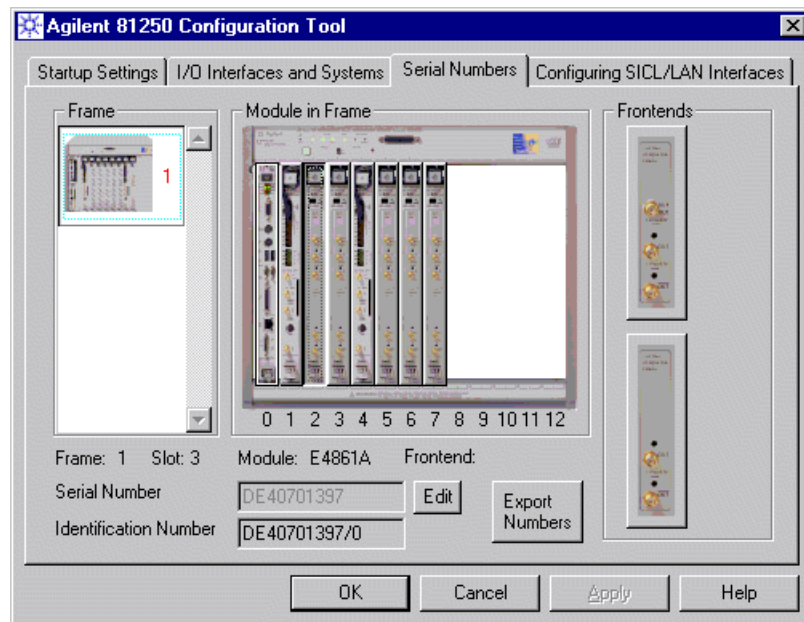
Agilent 81250 Configuration Tool

Startup Settings | I/O Interfaces and Systems | Serial Numbers | Configuring SICL/LAN Interfaces

Frame

1

Module in Frame

0 1 2 3 4 5 6 7 8 9 10 11 12

Frontends

Frame: 1 Slot: 3

Module: E4861A

Frontend:

Serial Number

DE40701397

Edit

Export Numbers

Identification Number

DE40701397/0

OK

Cancel

Apply

Help